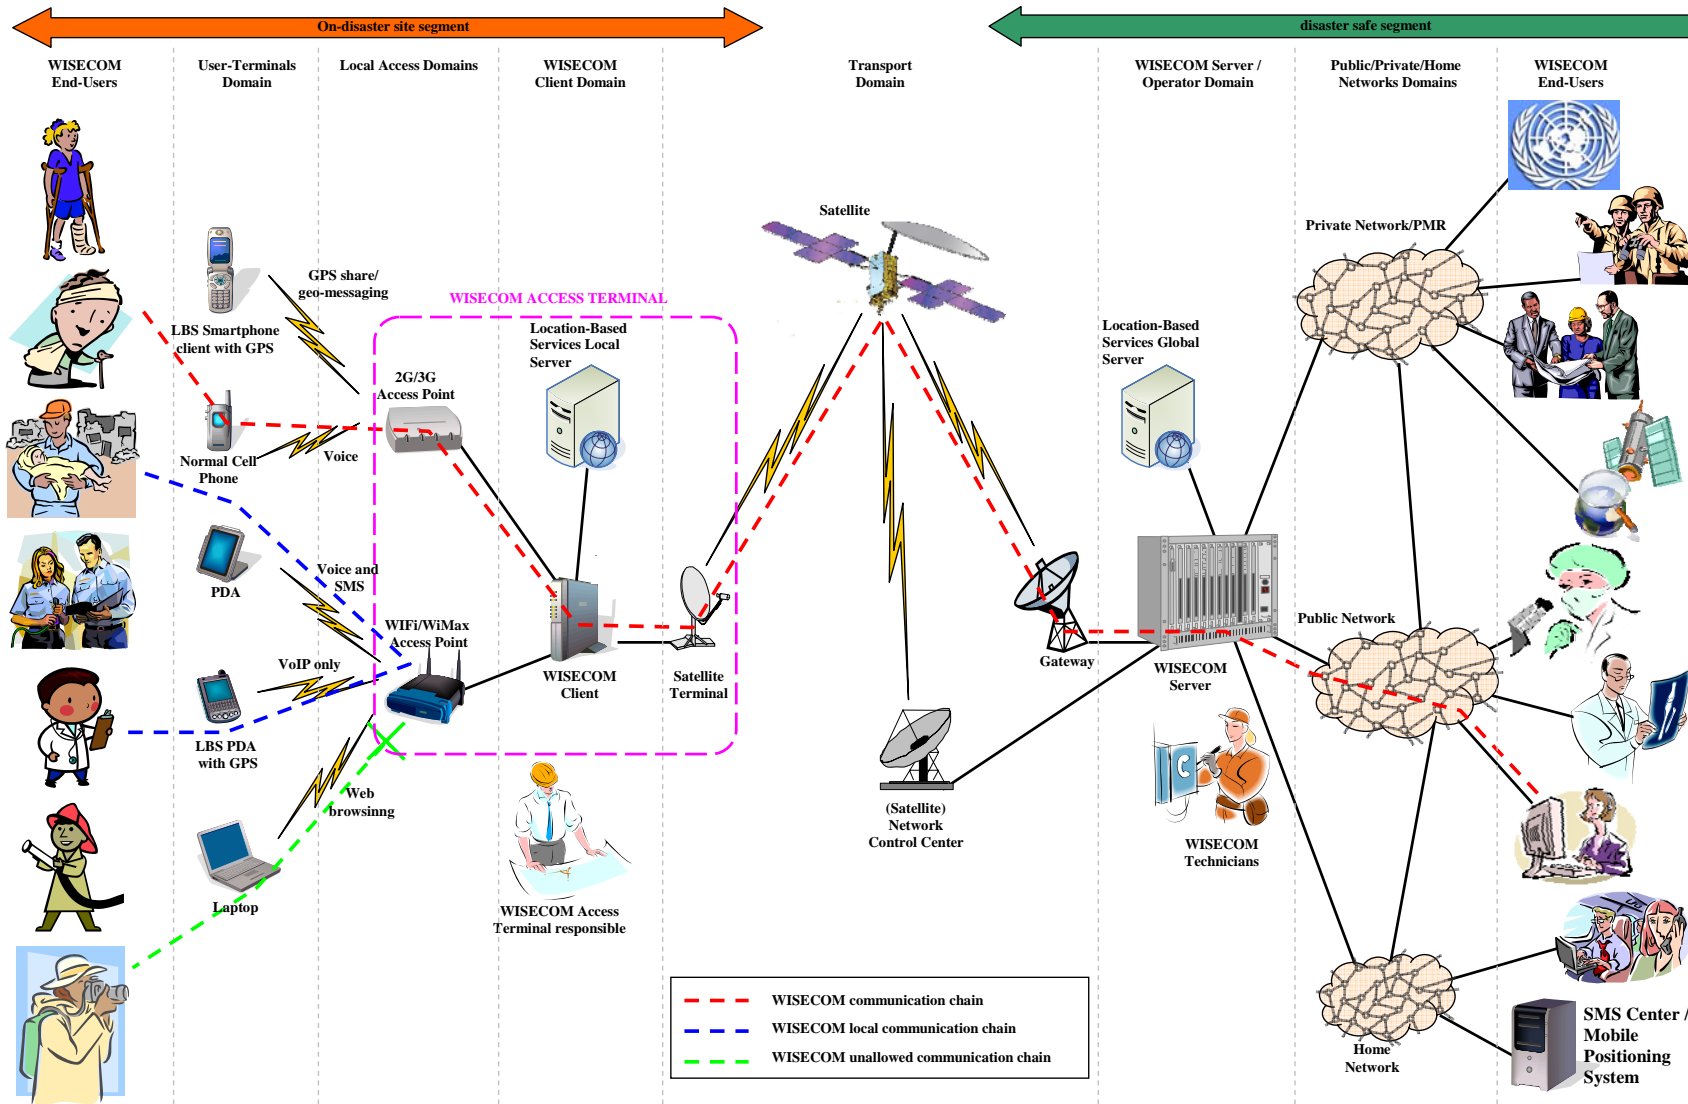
On-disaster site segment

disaster safe segment

WISECOM End-Users

User-Terminals Domain

Local Access Domains

WISECOM Client Domain

Transport Domain

WISECOM Server / Operator Domain

Public/Private/Home Networks Domains

WISECOM End-Users

Satellite

Private Network/PMR

GPS share/ geo-messaging

WISECOM ACCESS TERMINAL

LBS Smartphone client with GPS

Location-Based Services Local Server

Location-Based Services Global Server

2G/3G Access Point

Normal Cell Phone

Voice

PDA

Voice and SMS

WIFi/WiMax Access Point

VoIP only

LBS PDA with GPS

WISECOM Client

Satellite Terminal

Gateway

WISECOM Server

Public Network

Web browsinng

Laptop

(Satellite) Network Control Center

WISECOM Technicians

WISECOM Access Terminal responsible

WISECOM communication chain

WISECOM local communication chain

WISECOM unallowed communication chain

Home Network

SMS Center / Mobile Positioning System